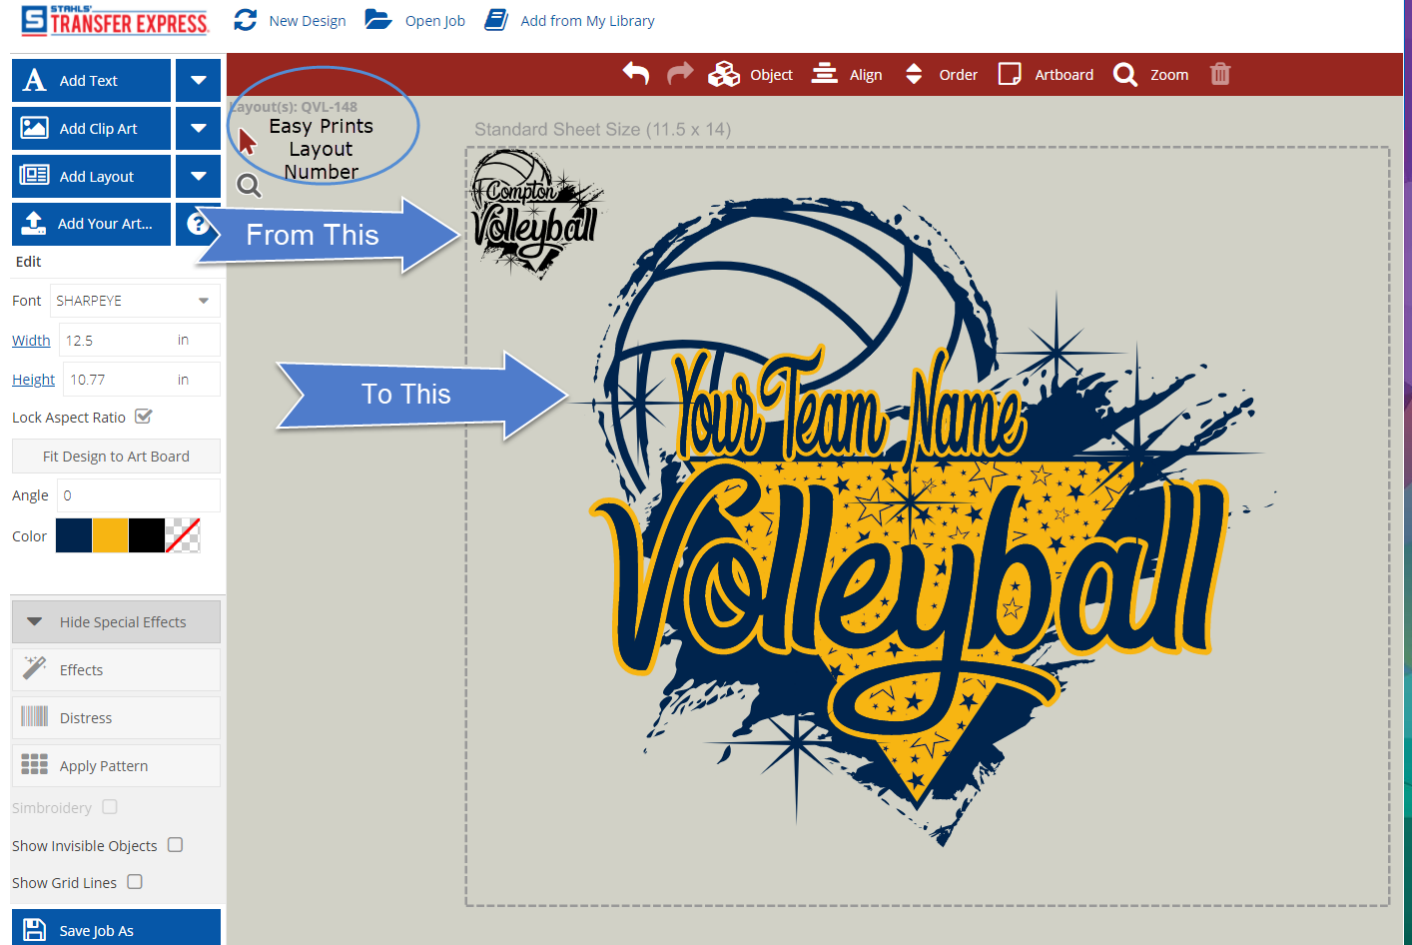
STAHLS' TRANSFER EXPRESS

New Design

Open Job

Add from My Library

Object

Align

Order

Artboard

Zoom

Add Text

Add Clip Art

Add Layout

Add Your Art...

Edit

Font SHARPEYE

Width 12.5 in

Height 10.77 in

Lock Aspect Ratio

Fit Design to Art Board

Angle 0

Color

Hide Special Effects

Effects

Distress

Apply Pattern

Simbroidery

Show Invisible Objects

Show Grid Lines

Save Job As

Layout(s): QVL-148

Easy Prints Layout Number

Standard Sheet Size (11.5 x 14)

From This

To This

Compton Volleyball

Your Team Name

Volleyball